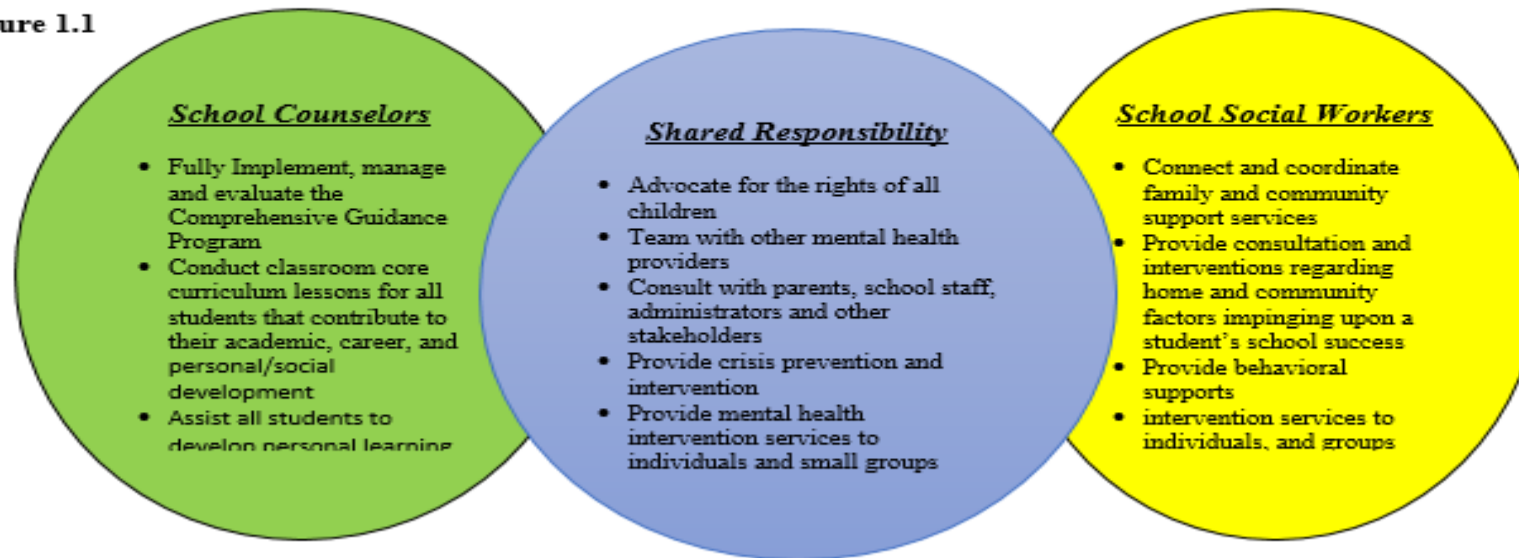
ure 1.1

School Counselors

- Fully Implement, manage and evaluate the Comprehensive Guidance Program
- Conduct classroom core curriculum lessons for all students that contribute to their academic, career, and personal/social development
- Assist all students to develop personal learning

Shared Responsibility

- Advocate for the rights of all children
- Team with other mental health providers
- Consult with parents, school staff, administrators and other stakeholders
- Provide crisis prevention and intervention
- Provide mental health intervention services to individuals and small groups

School Social Workers

- Connect and coordinate family and community support services
- Provide consultation and interventions regarding home and community factors impinging upon a student's school success
- Provide behavioral supports
- intervention services to individuals, and groups